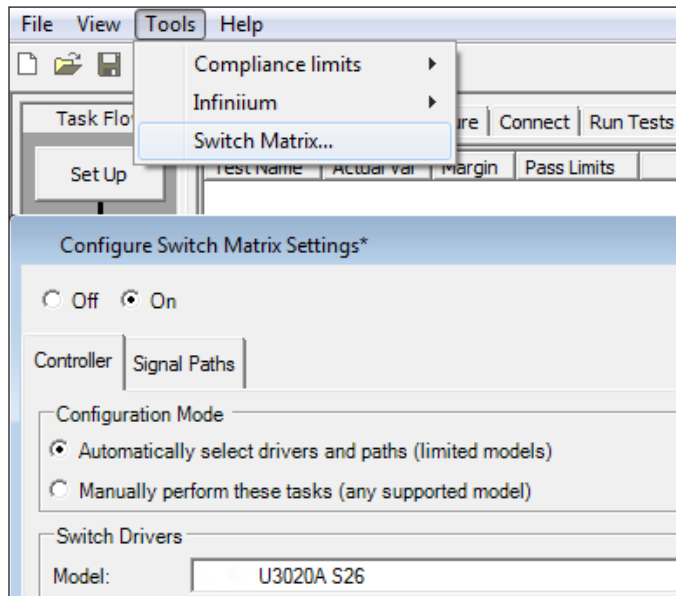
File View Tools Help

Compliance limits
Infiniium
Switch Matrix...

Task Flo
Set Up

re | Connect | Run Tests

Test Name | Actual Val | Margin | Pass Limits

Configure Switch Matrix Settings*

Off On

Controller | Signal Paths

Configuration Mode

Automatically select drivers and paths (limited models)

Manually perform these tasks (any supported model)

Switch Drivers

Model: U3020A S26